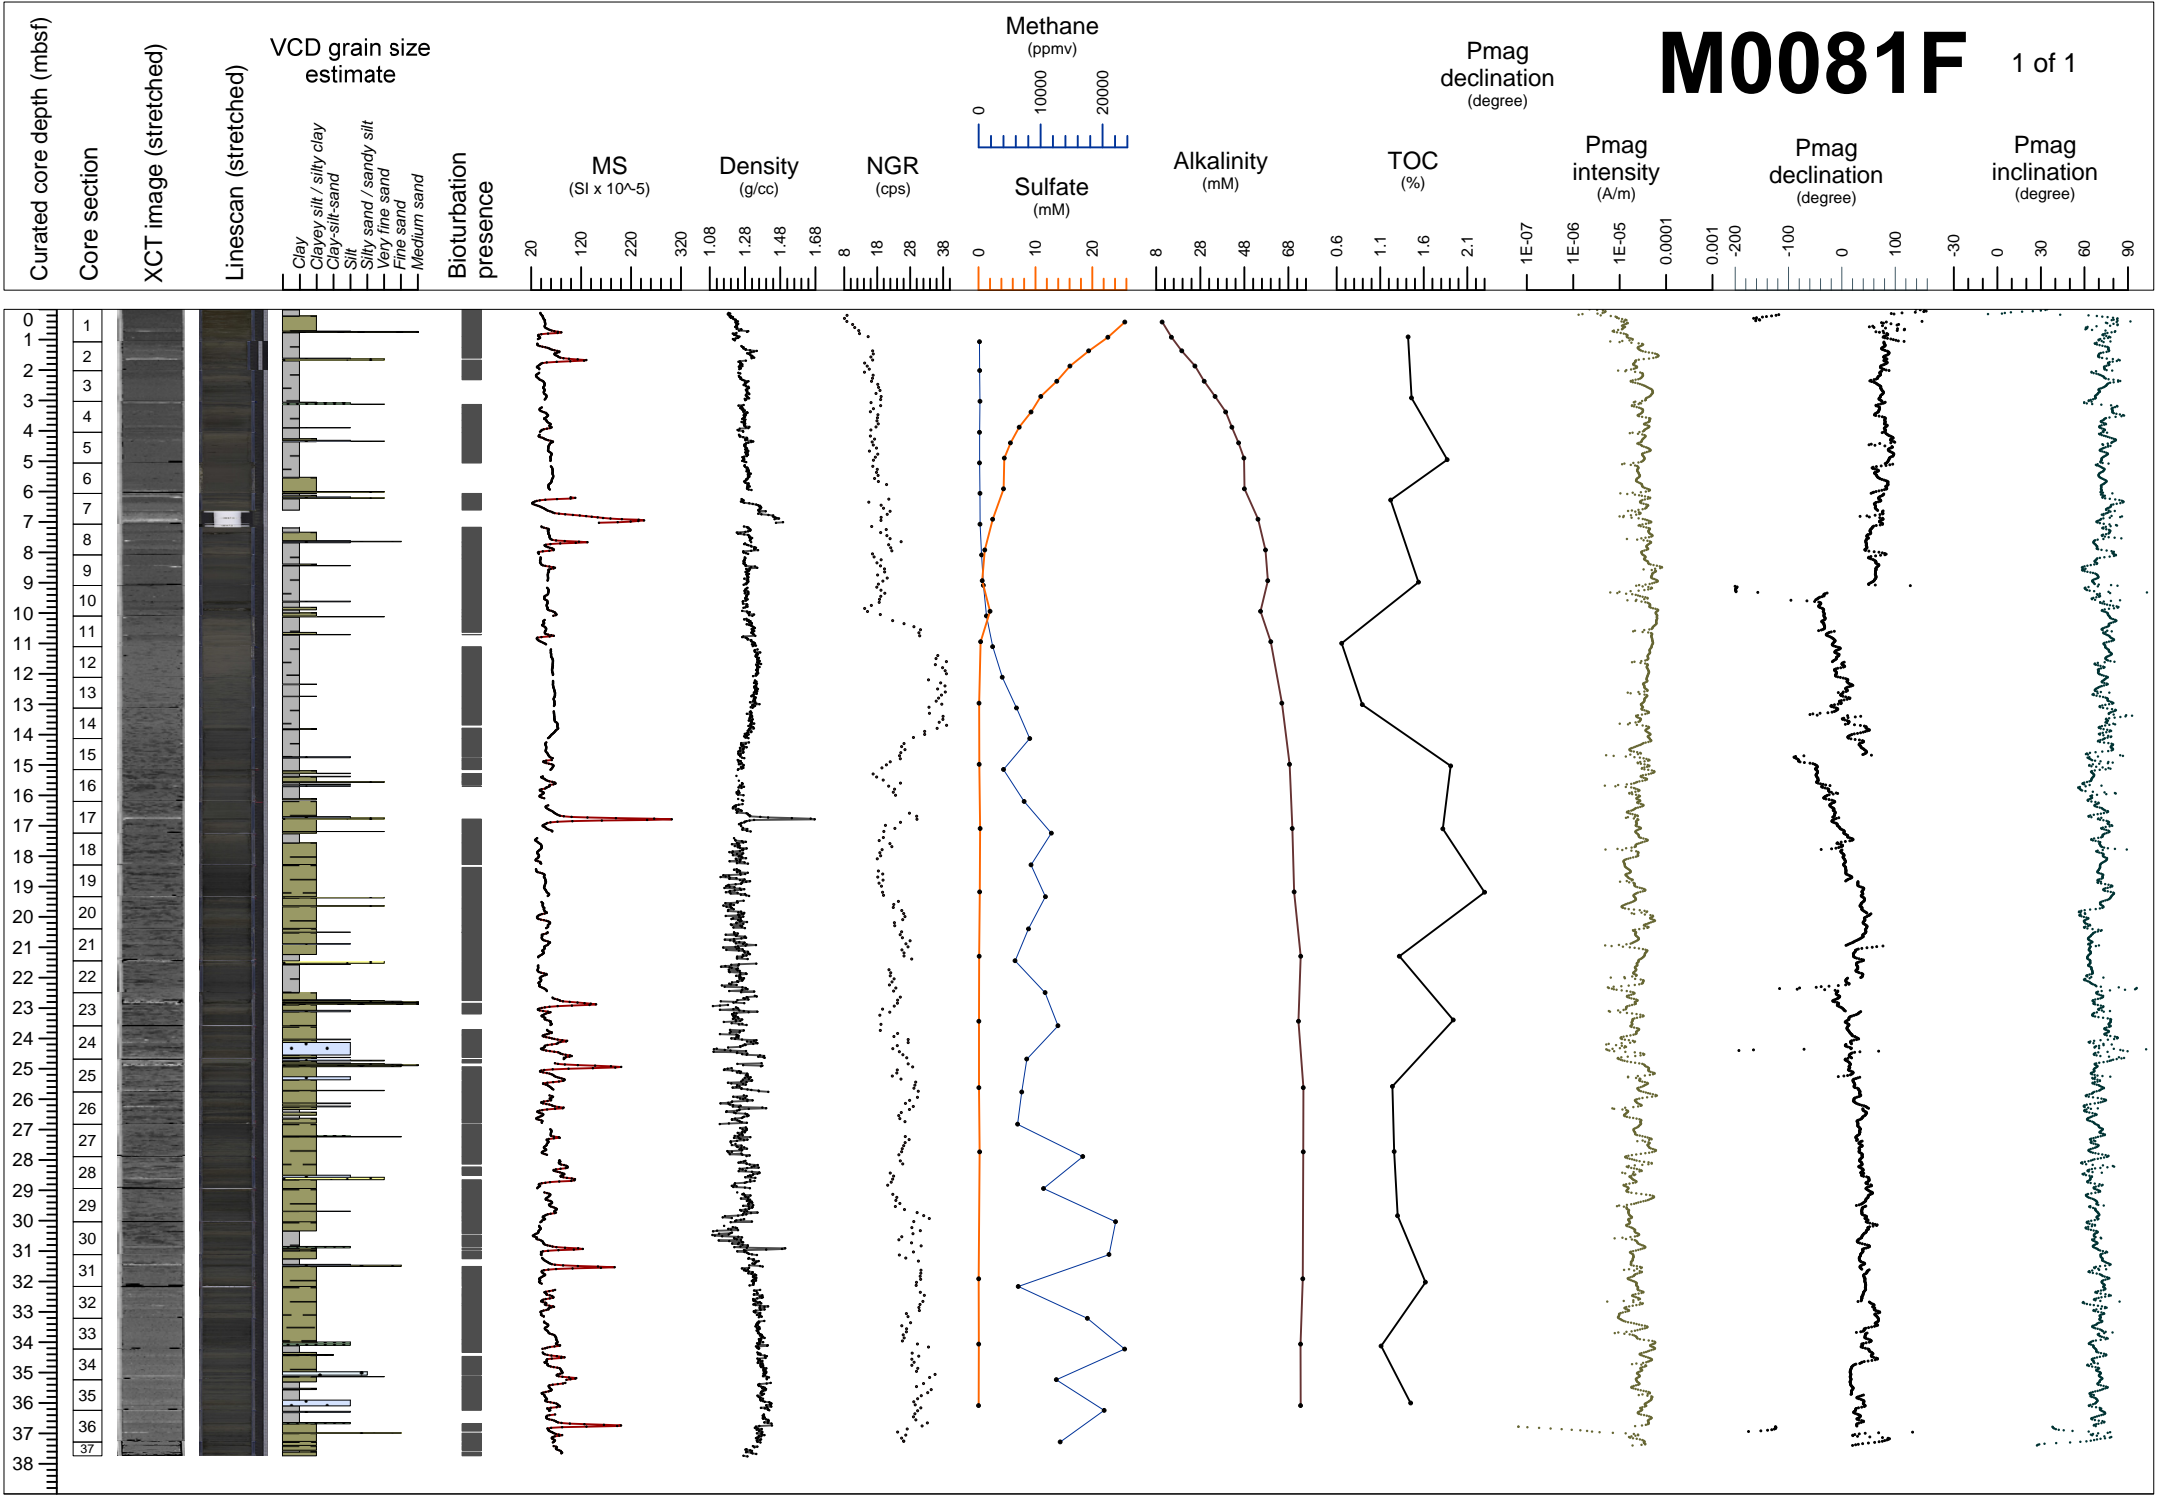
Curated core depth (mbsf)

Core section

XCT image (stretched)

Linescan (stretched)

VCD grain size estimate

Clay
Clayey silt / silty clay
Clay-silt-sand
Silt
Silty sand / sandy silt
Very fine sand
Fine sand
Medium sand

Bioturbation presence

MS
(SI x 10^-5)
20 120 220 320

Density
(g/cc)
1.08 1.28 1.48 1.68

NGR
(cps)
8 18 28 38

Methane
(ppmv)
0 10000 20000

Sulfate
(mM)
0 10 20

Alkalinity
(mM)
8 28 48 68

TOC
(%)
0.6 1.1 1.6 2.1

Pmag declination
(degree)

Pmag intensity
(A/m)
1E-07 1E-06 1E-05 0.0001 0.001

Pmag declination
(degree)
-200 -100 0 100

Pmag inclination
(degree)
-30 0 30 60 90

M0081F

1 of 1

0 1 2 3 4 5 6 7 8 9 10 11 12 13 14 15 16 17 18 19 20 21 22 23 24 25 26 27 28 29 30 31 32 33 34 35 36 37 38

1 2 3 4 5 6 7 8 9 10 11 12 13 14 15 16 17 18 19 20 21 22 23 24 25 26 27 28 29 30 31 32 33 34 35 36 37